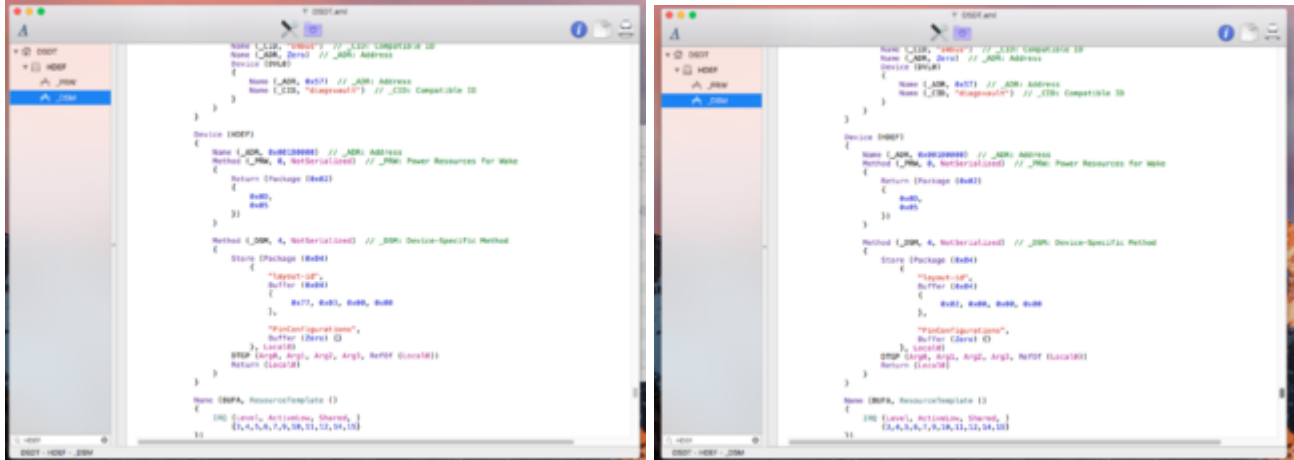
DSDT.aml

DSDT
HDEF
_PRW
_DSM

Name (_CID, "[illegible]") // _CID: Compatible ID
Name (_ADR, Zero) // _ADR: Address
Device (DVL0)
{
Name (_ADR, 0x57) // _ADR: Address
Name (_CID, "diagsvault") // _CID: Compatible ID
}
}
}

Device (HDEF)
{
Name (_ADR, 0x001B0000) // _ADR: Address
Method (_PRW, 0, NotSerialized) // _PRW: Power Resources for Wake
{
Return (Package (0x02)
{
0x0D,
0x05
})
}

Method (_DSM, 4, NotSerialized) // _DSM: Device-Specific Method
{
Store (Package (0x04)
{
"layout-id",
Buffer (0x04)
{
0x77, 0x03, 0x00, 0x00
},

"PinConfigurations",
Buffer (Zero) {}
}, Local0)
DTGP (Arg0, Arg1, Arg2, Arg3, RefOf (Local0))
Return (Local0)
}
}

Name (BUFA, ResourceTemplate ()
{
IRQ (Level, ActiveLow, Shared, )
{3,4,5,6,7,9,10,11,12,14,15}
})

HDEF
DSDT › HDEF › _DSM

DSDT.aml

DSDT
HDEF
_PRW
_DSM

Name (_CID, "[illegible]") // _CID: Compatible ID
Name (_ADR, Zero) // _ADR: Address
Device (DVL0)
{
Name (_ADR, 0x57) // _ADR: Address
Name (_CID, "diagsvault") // _CID: Compatible ID
}
}
}

Device (HDEF)
{
Name (_ADR, 0x001B0000) // _ADR: Address
Method (_PRW, 0, NotSerialized) // _PRW: Power Resources for Wake
{
Return (Package (0x02)
{
0x0D,
0x05
})
}

Method (_DSM, 4, NotSerialized) // _DSM: Device-Specific Method
{
Store (Package (0x04)
{
"layout-id",
Buffer (0x04)
{
0x03, 0x00, 0x00, 0x00
},

"PinConfigurations",
Buffer (Zero) {}
}, Local0)
DTGP (Arg0, Arg1, Arg2, Arg3, RefOf (Local0))
Return (Local0)
}
}

Name (BUFA, ResourceTemplate ()
{
IRQ (Level, ActiveLow, Shared, )
{3,4,5,6,7,9,10,11,12,14,15}
})

HDEF
DSDT › HDEF › _DSM